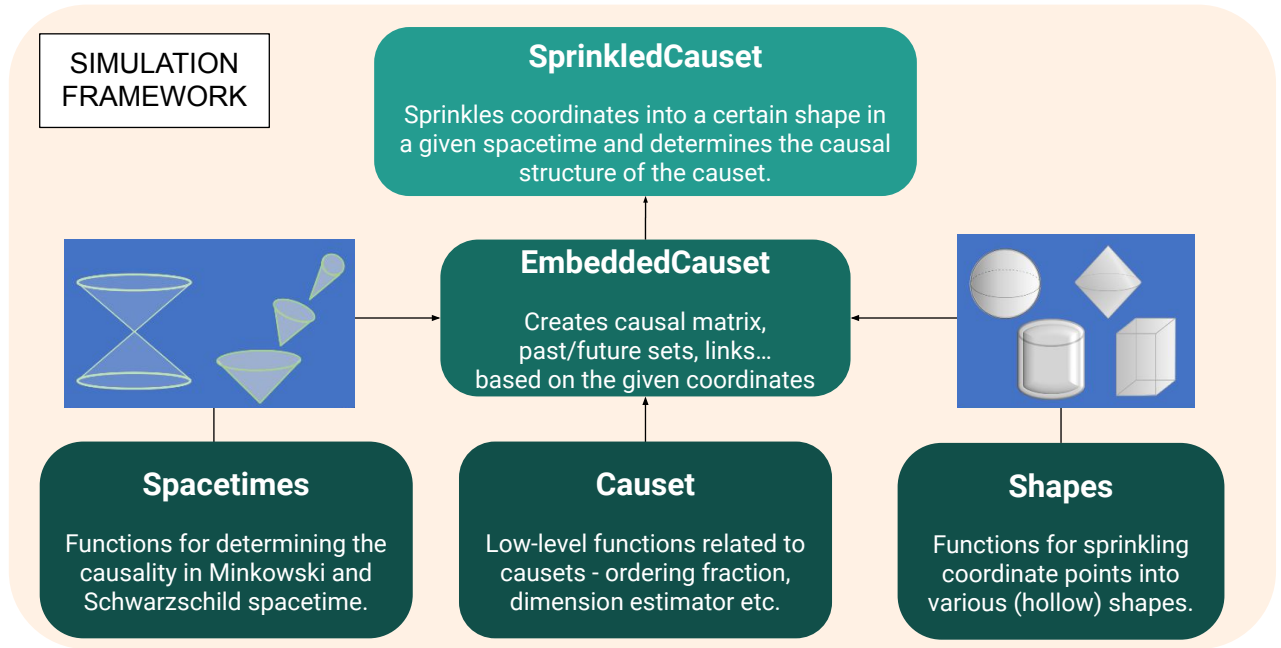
SIMULATION FRAMEWORK

SprinkledCauset

Sprinkles coordinates into a certain shape in a given spacetime and determines the causal structure of the causet.

EmbeddedCauset

Creates causal matrix, past/future sets, links… based on the given coordinates

Spacetimes

Functions for determining the causality in Minkowski and Schwarzschild spacetime.

Causet

Low-level functions related to causets - ordering fraction, dimension estimator etc.

Shapes

Functions for sprinkling coordinate points into various (hollow) shapes.